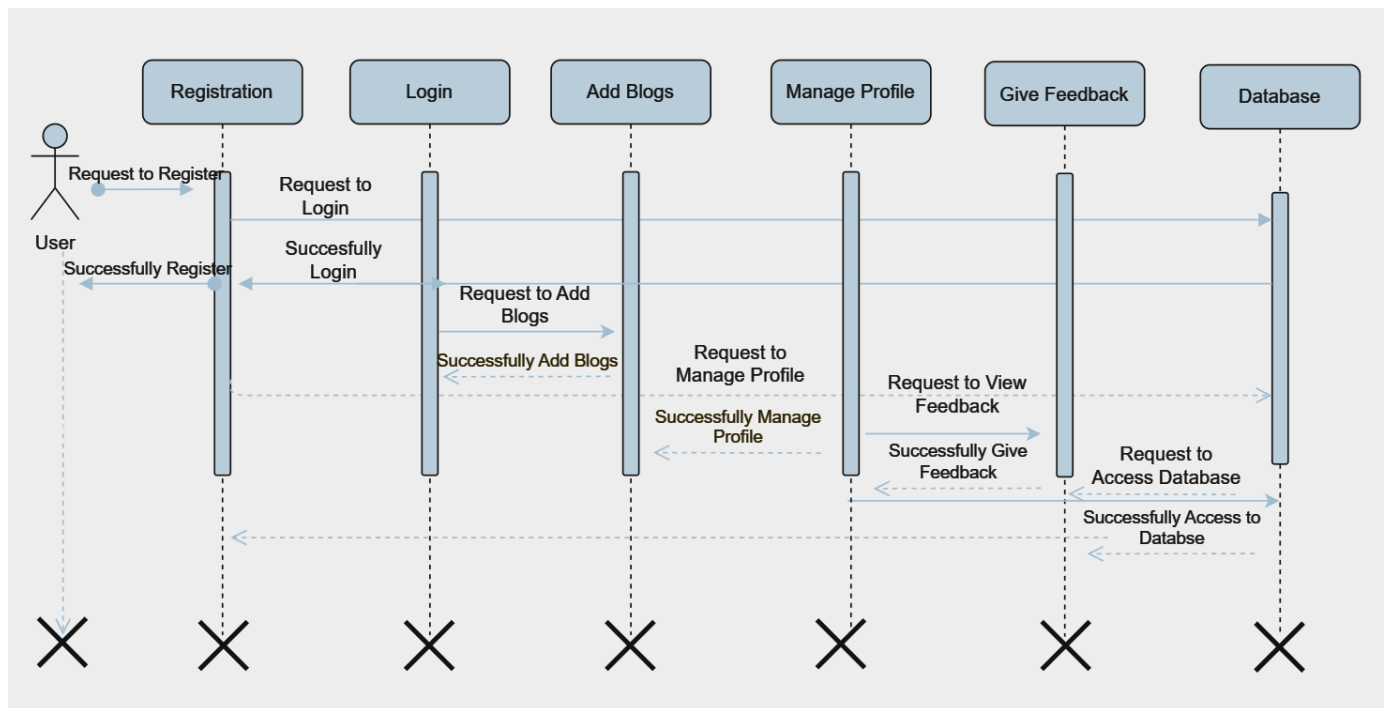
Registration

Login

Add Blogs

Manage Profile

Give Feedback

Database

User

Request to Register

Request to Login

Succesfully Login

Successfully Register

Request to Add Blogs

Successfully Add Blogs

Request to Manage Profile

Request to View Feedback

Successfully Manage Profile

Successfully Give Feedback

Request to Access Database

Successfully Access to Databse